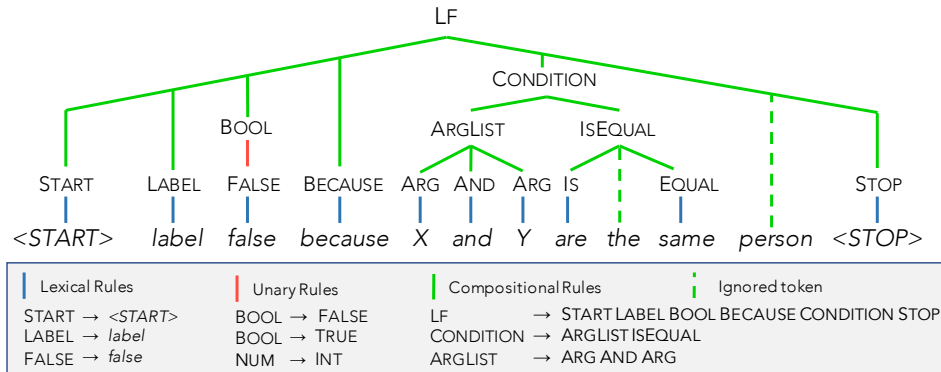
LF

CONDITION

BOOL

ARGLIST

ISEQUAL

START LABEL FALSE BECAUSE ARG AND ARG IS EQUAL STOP

<START> label false because X and Y are the same person <STOP>

Lexical Rules
START → <START>
LABEL → label
FALSE → false

Unary Rules
BOOL → FALSE
BOOL → TRUE
NUM → INT

Compositional Rules
LF → START LABEL BOOL BECAUSE CONDITION STOP
CONDITION → ARGLIST ISEQUAL
ARGLIST → ARG AND ARG

Ignored token